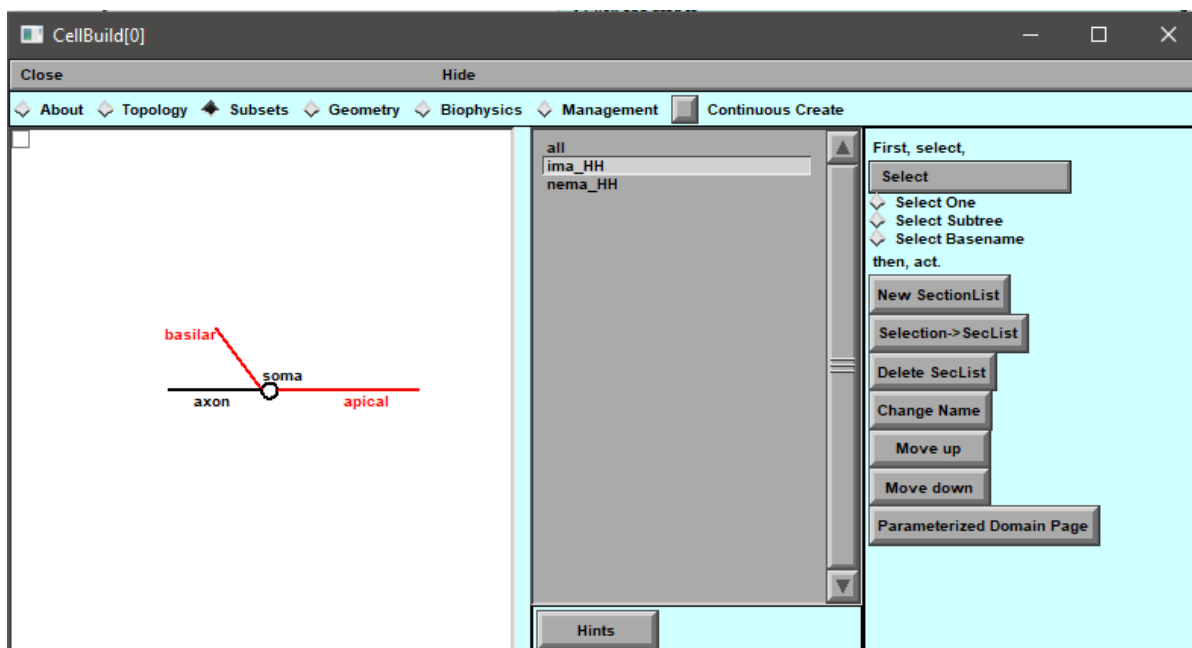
CellBuild[0]

Close Hide

About Topology Subsets Geometry Biophysics Management Continuous Create

basilar
soma
axon
apical

all
ima_HH
nema_HH

Hints

First, select,
Select
Select One
Select Subtree
Select Basename
then, act.
New SectionList
Selection->SecList
Delete SecList
Change Name
Move up
Move down
Parameterized Domain Page